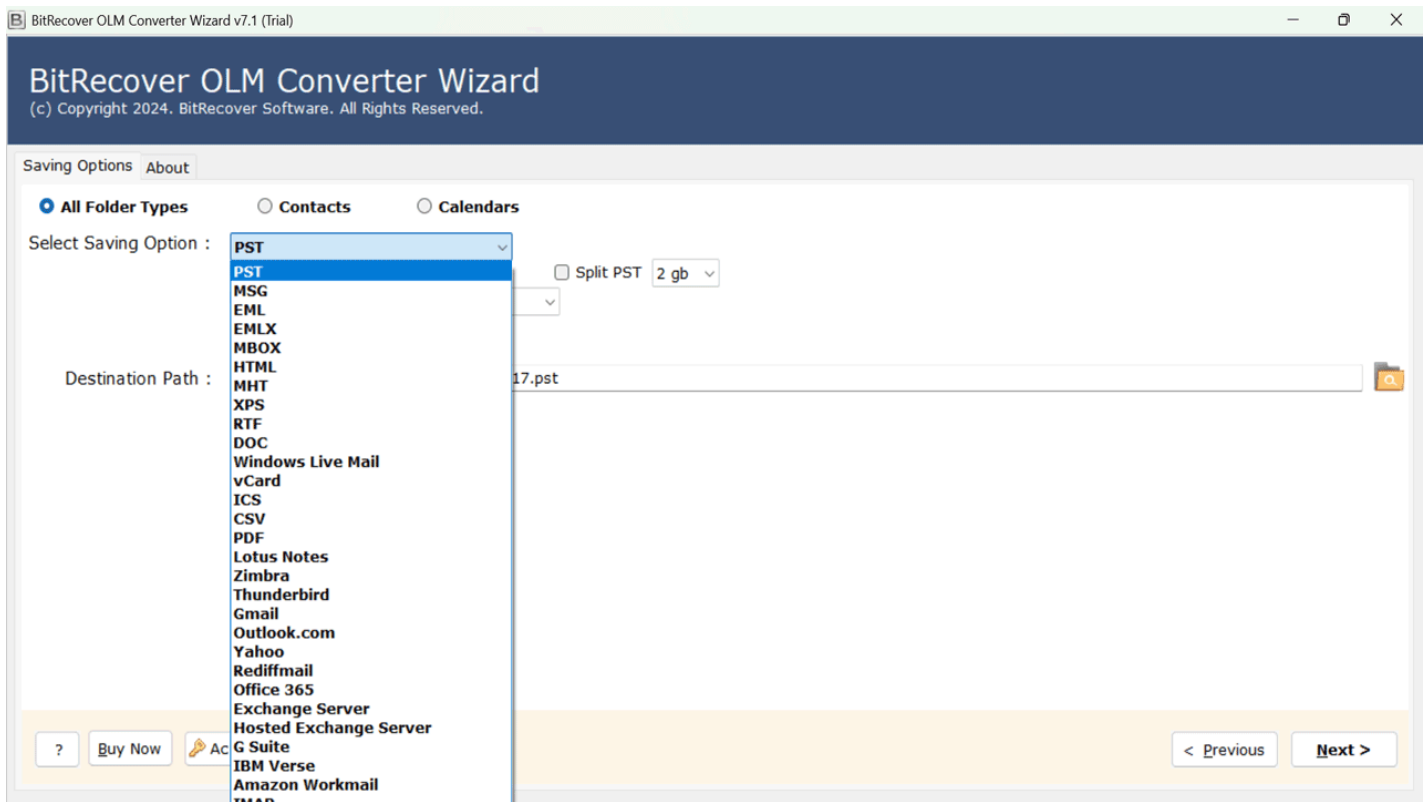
BitRecover OLM Converter Wizard v7.1 (Trial)

BitRecover OLM Converter Wizard
(c) Copyright 2024. BitRecover Software. All Rights Reserved.

Saving Options About

All Folder Types Contacts Calendars

Select Saving Option : PST

Split PST 2 gb

Destination Path : 17.pst

PST
MSG
EML
EMLX
MBOX
HTML
MHT
XPS
RTF
DOC
Windows Live Mail
vCard
ICS
CSV
PDF
Lotus Notes
Zimbra
Thunderbird
Gmail
Outlook.com
Yahoo
Rediffmail
Office 365
Exchange Server
Hosted Exchange Server
G Suite
IBM Verse
Amazon Workmail
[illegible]

? Buy Now Ac

< Previous Next >